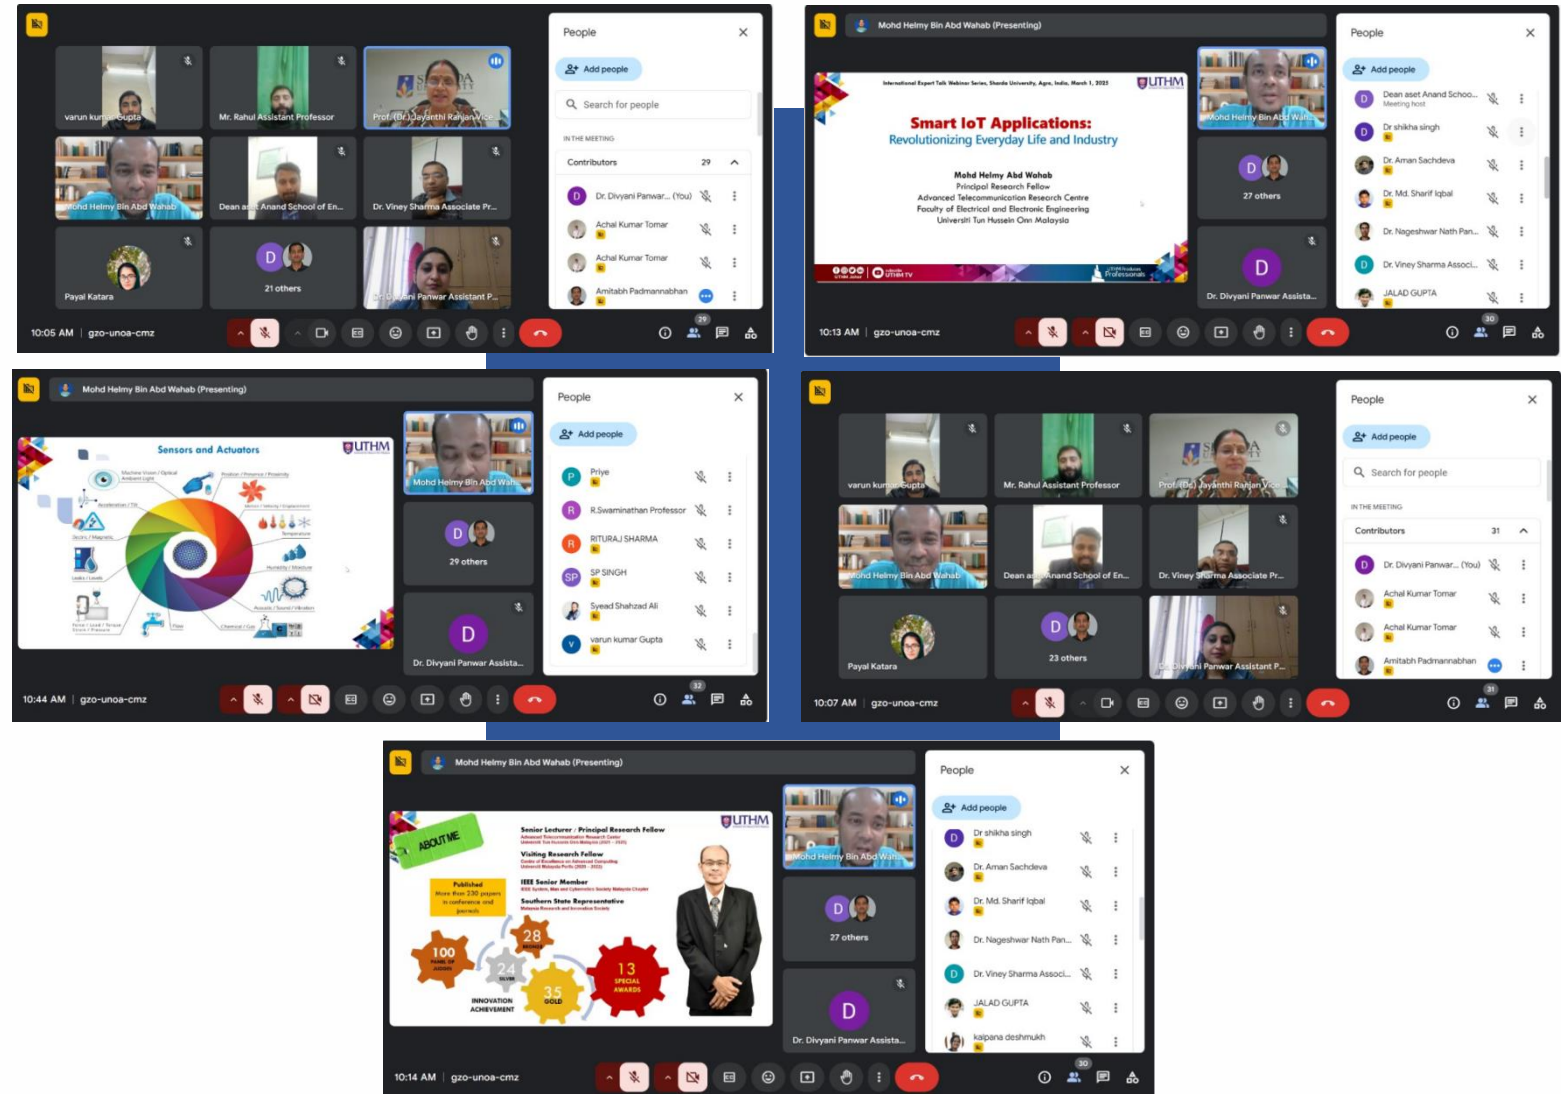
varun kumar Gupta
Mr. Rahul Assistant Professor
Prof. (Dr.) Jayanthi Ranjan Vice...
Mohd Helmy Bin Abd Wahab
Dean aset Anand School of En...
Dr. Viney Sharma Associate Pr...
Payal Katara
21 others
Dr. Divyani Panwar Assistant P...

People
Add people
Search for people
IN THE MEETING
Contributors 29
Dr. Divyani Panwar... (You)
Achal Kumar Tomar
Achal Kumar Tomar
Amitabh Padmannabhan

10:05 AM | gzo-unoa-cmz
29

Mohd Helmy Bin Abd Wahab (Presenting)
International Expert Talk Webinar Series, Sharda University, Agra, India, March 1, 2023
UTHM
Smart IoT Applications:
Revolutionizing Everyday Life and Industry
Mohd Helmy Abd Wahab
Principal Research Fellow
Advanced Telecommunication Research Centre
Faculty of Electrical and Electronic Engineering
Universiti Tun Hussein Onn Malaysia
Mohd Helmy Bin Abd Wah...
27 others
Dr. Divyani Panwar Assista...

People
Add people
Dean aset Anand Schoo...
Meeting host
Dr shikha singh
Dr. Aman Sachdeva
Dr. Md. Sharif Iqbal
Dr. Nageshwar Nath Pan...
Dr. Viney Sharma Associ...
JALAD GUPTA

10:13 AM | gzo-unoa-cmz
30

Mohd Helmy Bin Abd Wahab (Presenting)
Sensors and Actuators
UTHM
Mohd Helmy Bin Abd Wah...
29 others
Dr. Divyani Panwar Assista...

People
Add people
Priye
R.Swaminathan Professor
RITURAJ SHARMA
SP SINGH
Syead Shahzad Ali
varun kumar Gupta

10:44 AM | gzo-unoa-cmz
32

varun kumar Gupta
Mr. Rahul Assistant Professor
Prof. (Dr.) Jayanthi Ranjan Vice...
Mohd Helmy Bin Abd Wahab
Dean aset Anand School of En...
Dr. Viney Sharma Associate Pr...
Payal Katara
23 others
Dr. Divyani Panwar Assistant P...

People
Add people
Search for people
IN THE MEETING
Contributors 31
Dr. Divyani Panwar... (You)
Achal Kumar Tomar
Achal Kumar Tomar
Amitabh Padmannabhan

10:07 AM | gzo-unoa-cmz
31

Mohd Helmy Bin Abd Wahab (Presenting)
ABOUT ME
UTHM
Senior Lecturer / Principal Research Fellow
Visiting Research Fellow
IEEE Senior Member
Southern State Representative
Published More than 230 papers in conference and journals
100
28
21
35 GOLD
13 SPECIAL AWARDS
INNOVATION ACHIEVEMENT
Mohd Helmy Bin Abd Wah...
27 others
Dr. Divyani Panwar Assista...

People
Add people
Dr shikha singh
Dr. Aman Sachdeva
Dr. Md. Sharif Iqbal
Dr. Nageshwar Nath Pan...
Dr. Viney Sharma Associ...
JALAD GUPTA
kalpana deshmukh

10:14 AM | gzo-unoa-cmz
30